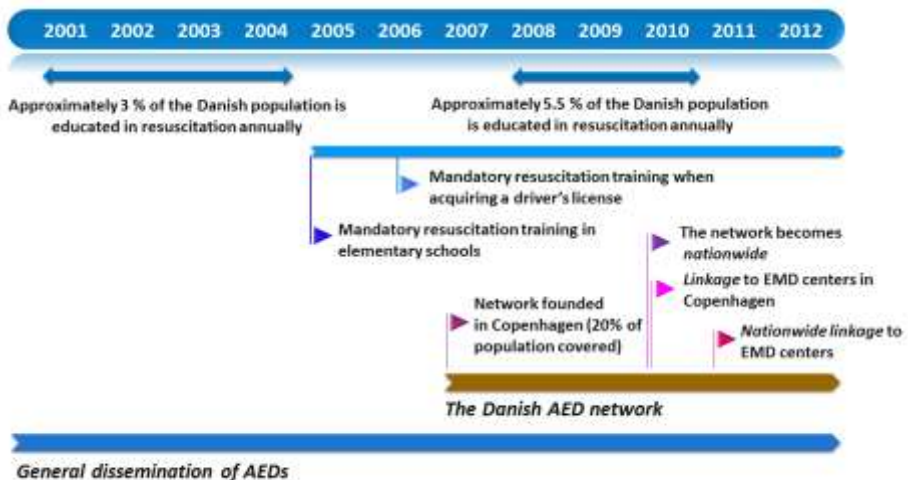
2001 2002 2003 2004 2005 2006 2007 2008 2009 2010 2011 2012

Approximately 3 % of the Danish population is educated in resuscitation annually

Approximately 5.5 % of the Danish population is educated in resuscitation annually

Mandatory resuscitation training when acquiring a driver's license

Mandatory resuscitation training in elementary schools

The network becomes *nationwide*

*Linkage* to EMD centers in Copenhagen

Network founded in Copenhagen (20% of population covered)

*Nationwide linkage* to EMD centers

*The Danish AED network*

*General dissemination of AEDs*